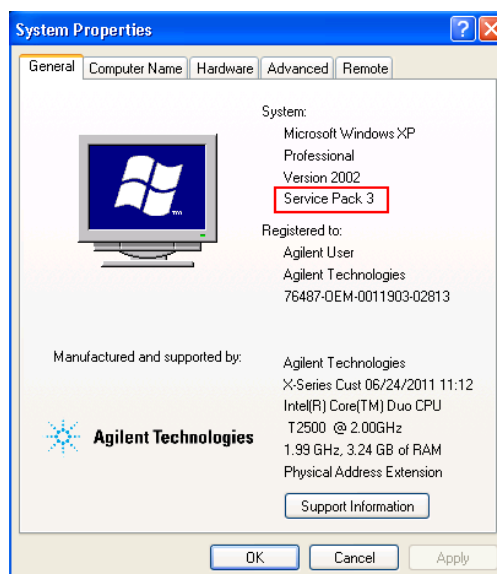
System Properties

General | Computer Name | Hardware | Advanced | Remote

System:
Microsoft Windows XP
Professional
Version 2002
Service Pack 3

Registered to:
Agilent User
Agilent Technologies
76487-OEM-0011903-02813

Manufactured and supported by:

Agilent Technologies

Agilent Technologies
X-Series Cust 06/24/2011 11:12
Intel(R) Core(TM) Duo CPU
T2500 @ 2.00GHz
1.99 GHz, 3.24 GB of RAM
Physical Address Extension

Support Information

OK | Cancel | Apply